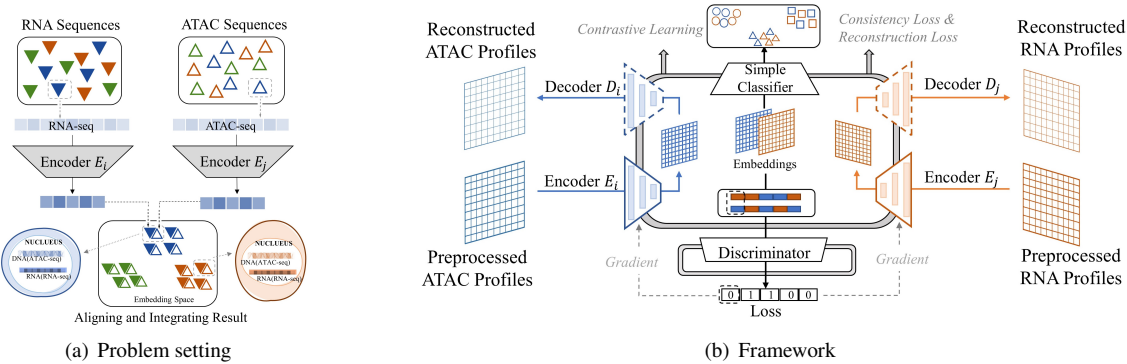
RNA Sequences

ATAC Sequences

RNA-seq

ATAC-seq

Encoder $E_i$

Encoder $E_j$

NUCLEUS

DNA(ATAC-seq)

RNA(RNA-seq)

Embedding Space

NUCLEUS

DNA(ATAC-seq)

RNA(RNA-seq)

Aligning and Integrating Result

(a) Problem setting

Reconstructed ATAC Profiles

Contrastive Learning

Consistency Loss & Reconstruction Loss

Reconstructed RNA Profiles

Decoder $D_i$

Simple Classifier

Decoder $D_j$

Embeddings

Encoder $E_i$

Encoder $E_j$

Preprocessed ATAC Profiles

Gradient

Discriminator

Gradient

Preprocessed RNA Profiles

0 1 1 0 0

Loss

(b) Framework